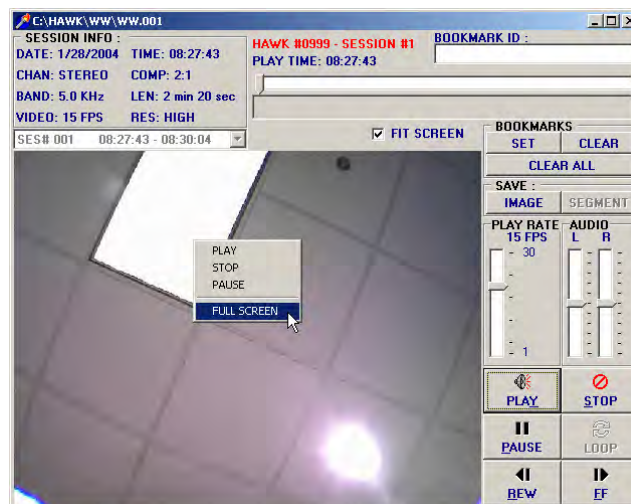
C:\HAWK\WW\WW.001

SESSION INFO :
DATE: 1/28/2004
TIME: 08:27:43
CHAN: STEREO
COMP: 2:1
BAND: 5.0 KHz
LEN: 2 min 20 sec
VIDEO: 15 FPS
RES: HIGH

SES# 001 08:27:43 - 08:30:04

HAWK #0999 - SESSION #1
PLAY TIME: 08:27:43

BOOKMARK ID :

FIT SCREEN

PLAY
STOP
PAUSE
FULL SCREEN

BOOKMARKS
SET
CLEAR
CLEAR ALL

SAVE :
IMAGE
SEGMENT

PLAY RATE
15 FPS
30
1

AUDIO
L
R

PLAY
STOP
PAUSE
LOOP
REW
FF